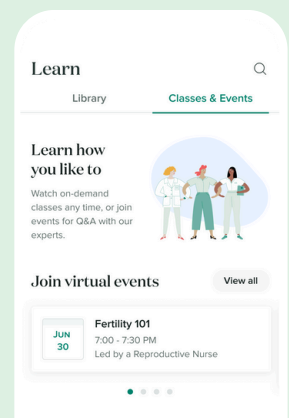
Learn

Library

Classes & Events

Learn how you like to

Watch on-demand classes any time, or join events for Q&A with our experts.

Join virtual events

View all

JUN 30

Fertility 101

7:00 - 7:30 PM

Led by a Reproductive Nurse